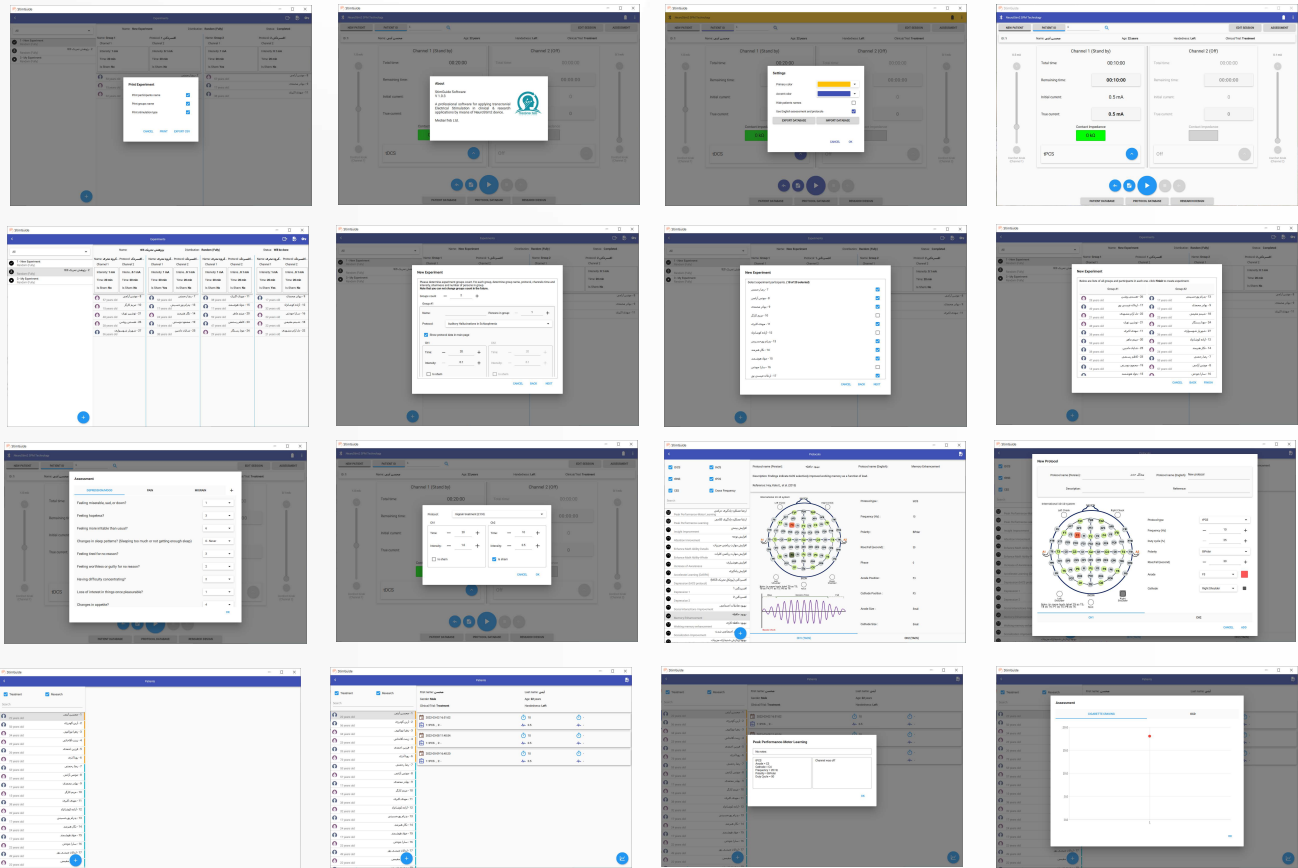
Stimulate

Print Experiment

CANCEL PRINT EXPORT PDF

About

Channel 1 (Stand by)

Channel 2 (Off)

Settings

EXPORT DATABASE IMPORT DATABASE

CANCEL OK

NeuroStim DPM Technology

NEW PATIENT

EDIT SESSION ASSESSMENT

Channel 1 (Stand by)

Channel 2 (Off)

Total time 00:10:00

Remaining time 00:10:00 00:00:00

Initial current 0.5 mA 0

Final current 0.5 mA 0

Contact Impedance

IPCS

Off

Experiment

New Experiment

CANCEL BACK NEXT

New Experiment

CANCEL BACK NEXT

New Experiment

CANCEL BACK FINISH

Assessment

Feeling miserable, sad or down?

Feeling hopeless?

Feeling more irritable than usual?

Changes in sleep patterns? (Sleeping too much or not getting enough sleep)

Feeling tired for no reason?

Feeling worthless or guilty for no reason?

Having difficulty concentrating?

Loss of interest in things once pleasurable?

Changes in appetite?

OK

Protocols

New Protocol

CANCEL ADD

Patients

Treatment Research

Patients

Treatment Research

Peak Performance Motor Learning

OK

Assessment

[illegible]